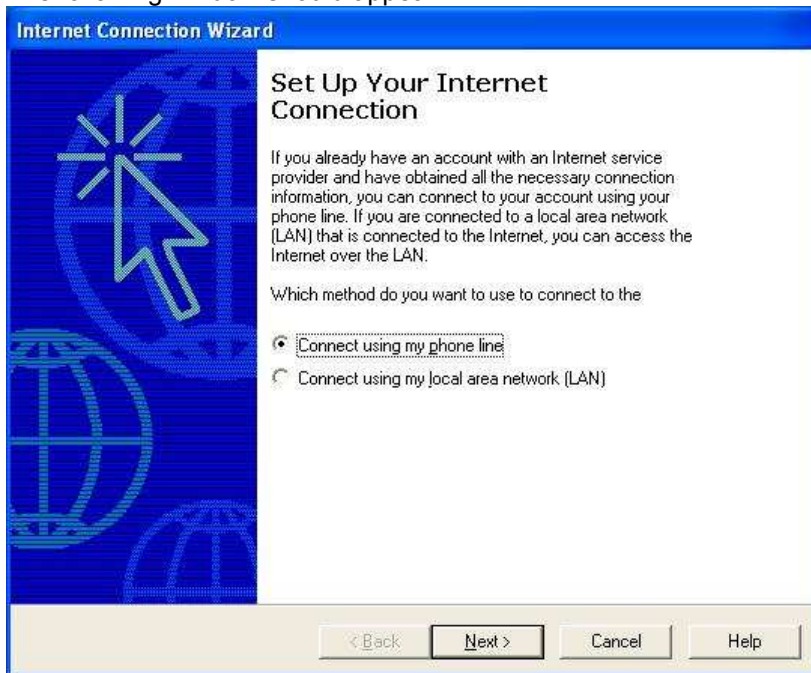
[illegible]

Internet Connection Wizard

Set Up Your Internet Connection

If you already have an account with an Internet service provider and have obtained all the necessary connection information, you can connect to your account using your phone line. If you are connected to a local area network (LAN) that is connected to the Internet, you can access the Internet over the LAN.

Which method do you want to use to connect to the

Connect using my phone line

Connect using my local area network (LAN)

< Back

Next >

Cancel

Help